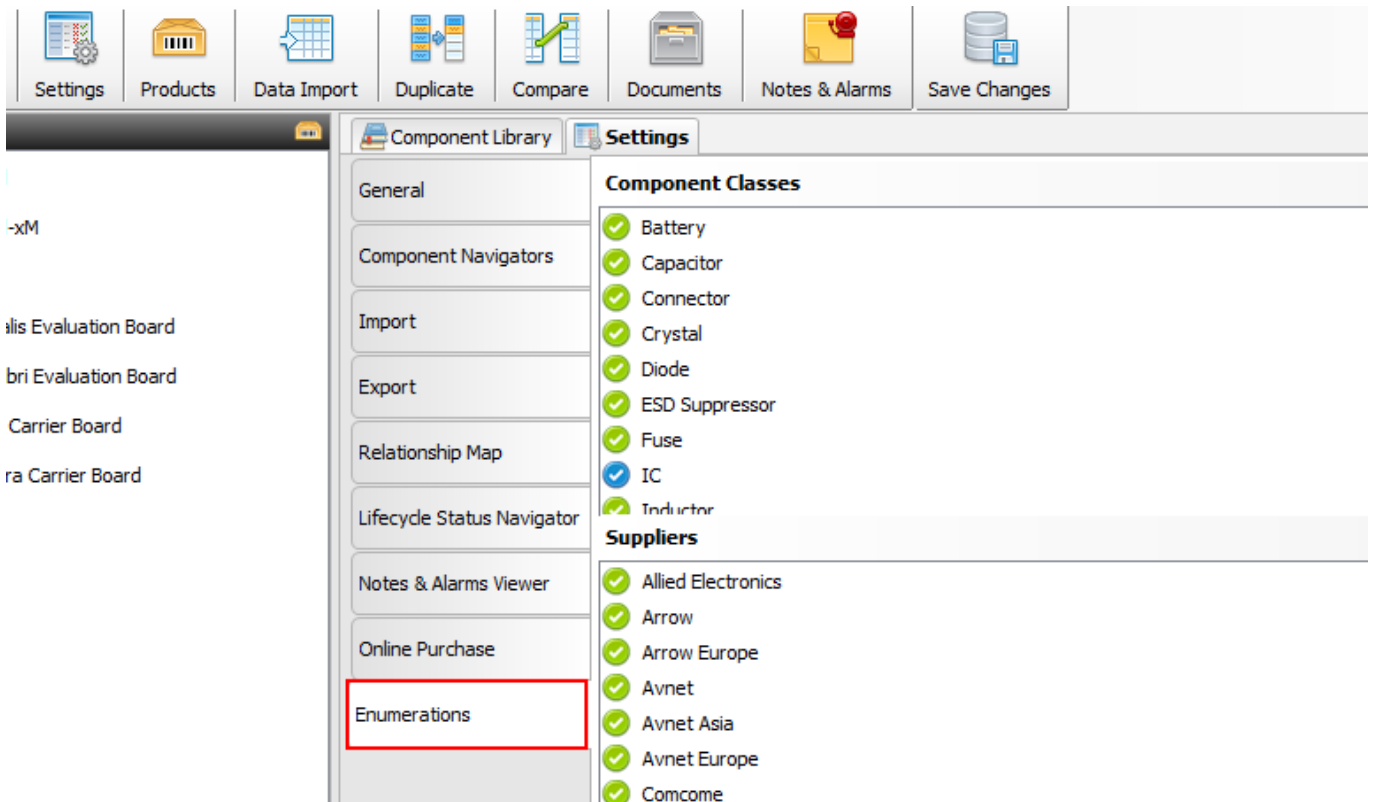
Settings
Products
Data Import
Duplicate
Compare
Documents
Notes & Alarms
Save Changes

-xM
alis Evaluation Board
bri Evaluation Board
Carrier Board
ra Carrier Board

Component Library
Settings

General
Component Navigators
Import
Export
Relationship Map
Lifecycle Status Navigator
Notes & Alarms Viewer
Online Purchase
Enumerations

Component Classes
Battery
Capacitor
Connector
Crystal
Diode
ESD Suppressor
Fuse
IC
Inductor

Suppliers
Allied Electronics
Arrow
Arrow Europe
Avnet
Avnet Asia
Avnet Europe
Comcome